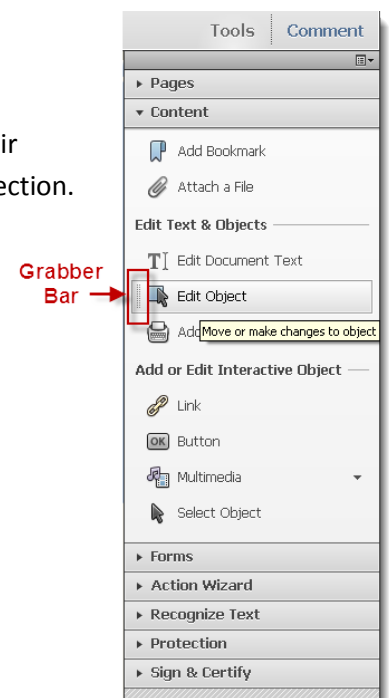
ir
ection.

Tools
Comment

▸ Pages
▾ Content
Add Bookmark
Attach a File
Edit Text & Objects
Edit Document Text
Grabber Bar
Edit Object
Add
Move or make changes to object
Add or Edit Interactive Object
Link
OK Button
Multimedia
Select Object
▸ Forms
▸ Action Wizard
▸ Recognize Text
▸ Protection
▸ Sign & Certify